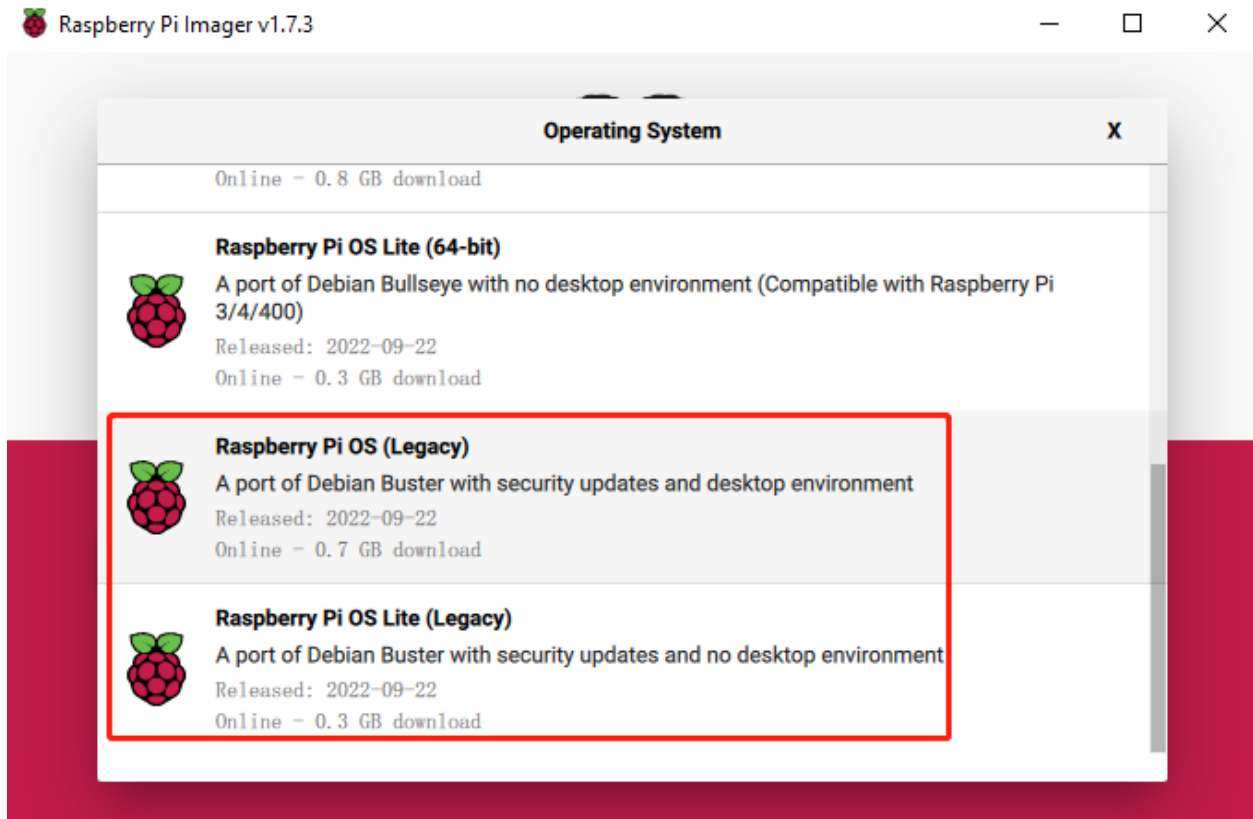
Raspberry Pi Imager v1.7.3

Operating System

X

Online - 0.8 GB download

Raspberry Pi OS Lite (64-bit)

A port of Debian Bullseye with no desktop environment (Compatible with Raspberry Pi 3/4/400)

Released: 2022-09-22

Online - 0.3 GB download

Raspberry Pi OS (Legacy)

A port of Debian Buster with security updates and desktop environment

Released: 2022-09-22

Online - 0.7 GB download

Raspberry Pi OS Lite (Legacy)

A port of Debian Buster with security updates and no desktop environment

Released: 2022-09-22

Online - 0.3 GB download